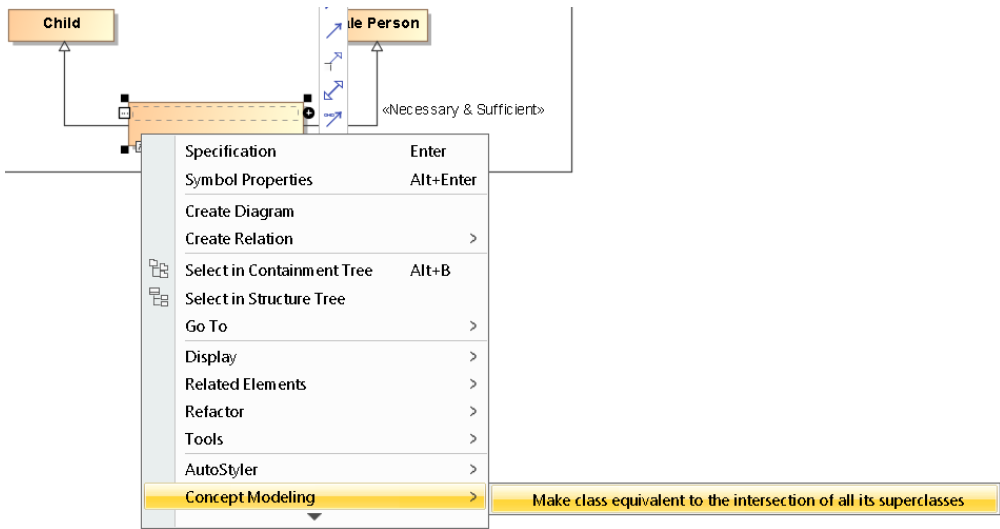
Child

le Person

«Necessary & Sufficient»

Specification Enter
Symbol Properties Alt+Enter
Create Diagram
Create Relation >
Select in Containment Tree Alt+B
Select in Structure Tree
Go To >
Display >
Related Elements >
Refactor >
Tools >
AutoStyler >
Concept Modeling >

Make class equivalent to the intersection of all its superclasses